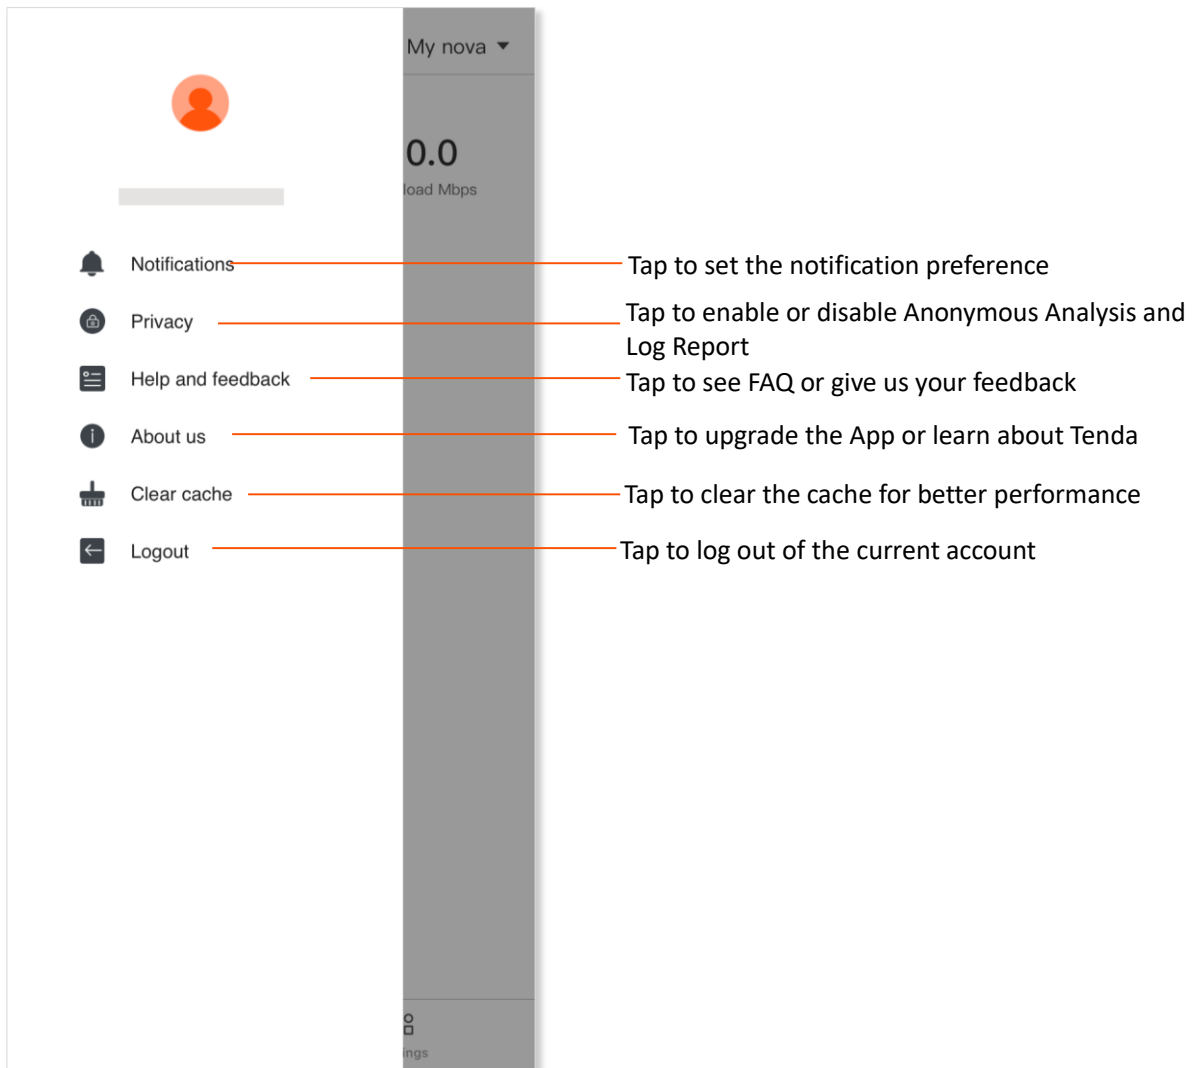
My nova

0.0

load Mbps

Notifications

Privacy

Help and feedback

About us

Clear cache

Logout

ings

Tap to set the notification preference

Tap to enable or disable Anonymous Analysis and Log Report

Tap to see FAQ or give us your feedback

Tap to upgrade the App or learn about Tenda

Tap to clear the cache for better performance

Tap to log out of the current account